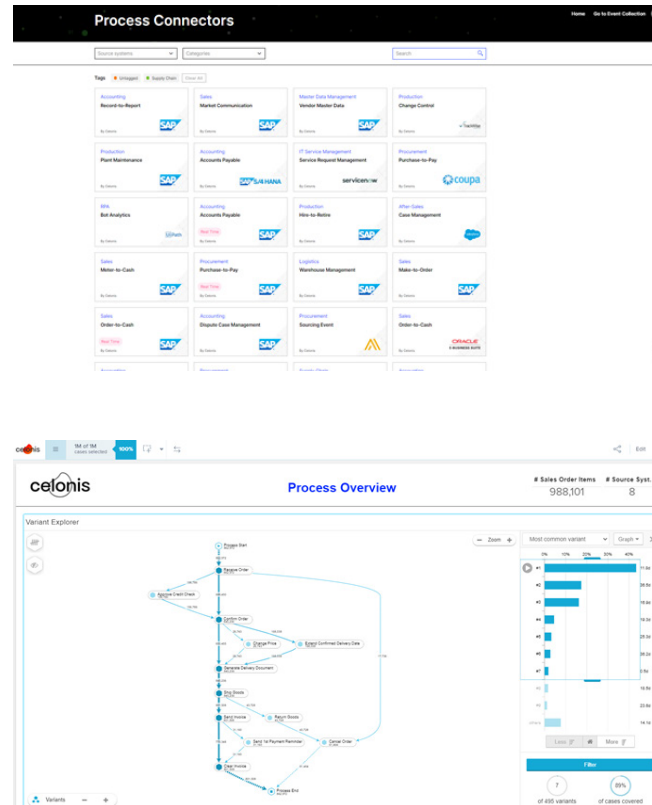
Process Connectors

Home Go to Event Collection

Source systems Categories Search

Tags Untagged Supply Chain Clear All

Accounting
Record-to-Report
By Celonis
SAP

Sales
Market Communication
By Celonis
SAP

Master Data Management
Vendor Master Data
By Celonis
SAP

Production
Change Control
By Celonis
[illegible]

Production
Plant Maintenance
By Celonis
SAP

Accounting
Accounts Payable
By Celonis
SAP S/4HANA

IT Service Management
Service Request Management
By Celonis
servicenow

Procurement
Purchase-to-Pay
By Celonis
coupa

RPA
Bot Analytics
By Celonis
UiPath

Accounting
Accounts Payable
Real-Time
By Celonis
SAP

Production
Hire-to-Retire
By Celonis
SAP

After-Sales
Case Management
By Celonis
salesforce

Sales
Meter-to-Cash
By Celonis
SAP

Procurement
Purchase-to-Pay
Real-Time
By Celonis
SAP

Logistics
Warehouse Management
By Celonis
SAP

Sales
Make-to-Order
By Celonis
SAP

Sales
Order-to-Cash
Real-Time
By Celonis
SAP

Accounting
Dispute Case Management
By Celonis
SAP

Procurement
Sourcing Event
By Celonis

Sales
Order-to-Cash
By Celonis
ORACLE E-BUSINESS SUITE

celonis 1M of 1M cases selected 100% Edit

celonis

Process Overview

# Sales Order Items
988,101

# Source Syst.
8

Variant Explorer

Zoom

Process Start
Receive Order
Approve Credit Check
Confirm Order
Change Price
Extend Confirmed Delivery Date
Generate Delivery Document
Ship Goods
Send Invoice
Return Goods
Send 1st Payment Reminder
Cancel Order
Clear Invoice
Process End

Most common variant Graph

0% 10% 20% 30% 40%

#1
#2
#3
#4
#5
#6
#7

Less More

Filter

7
of 495 variants

89%
of cases covered

Variants